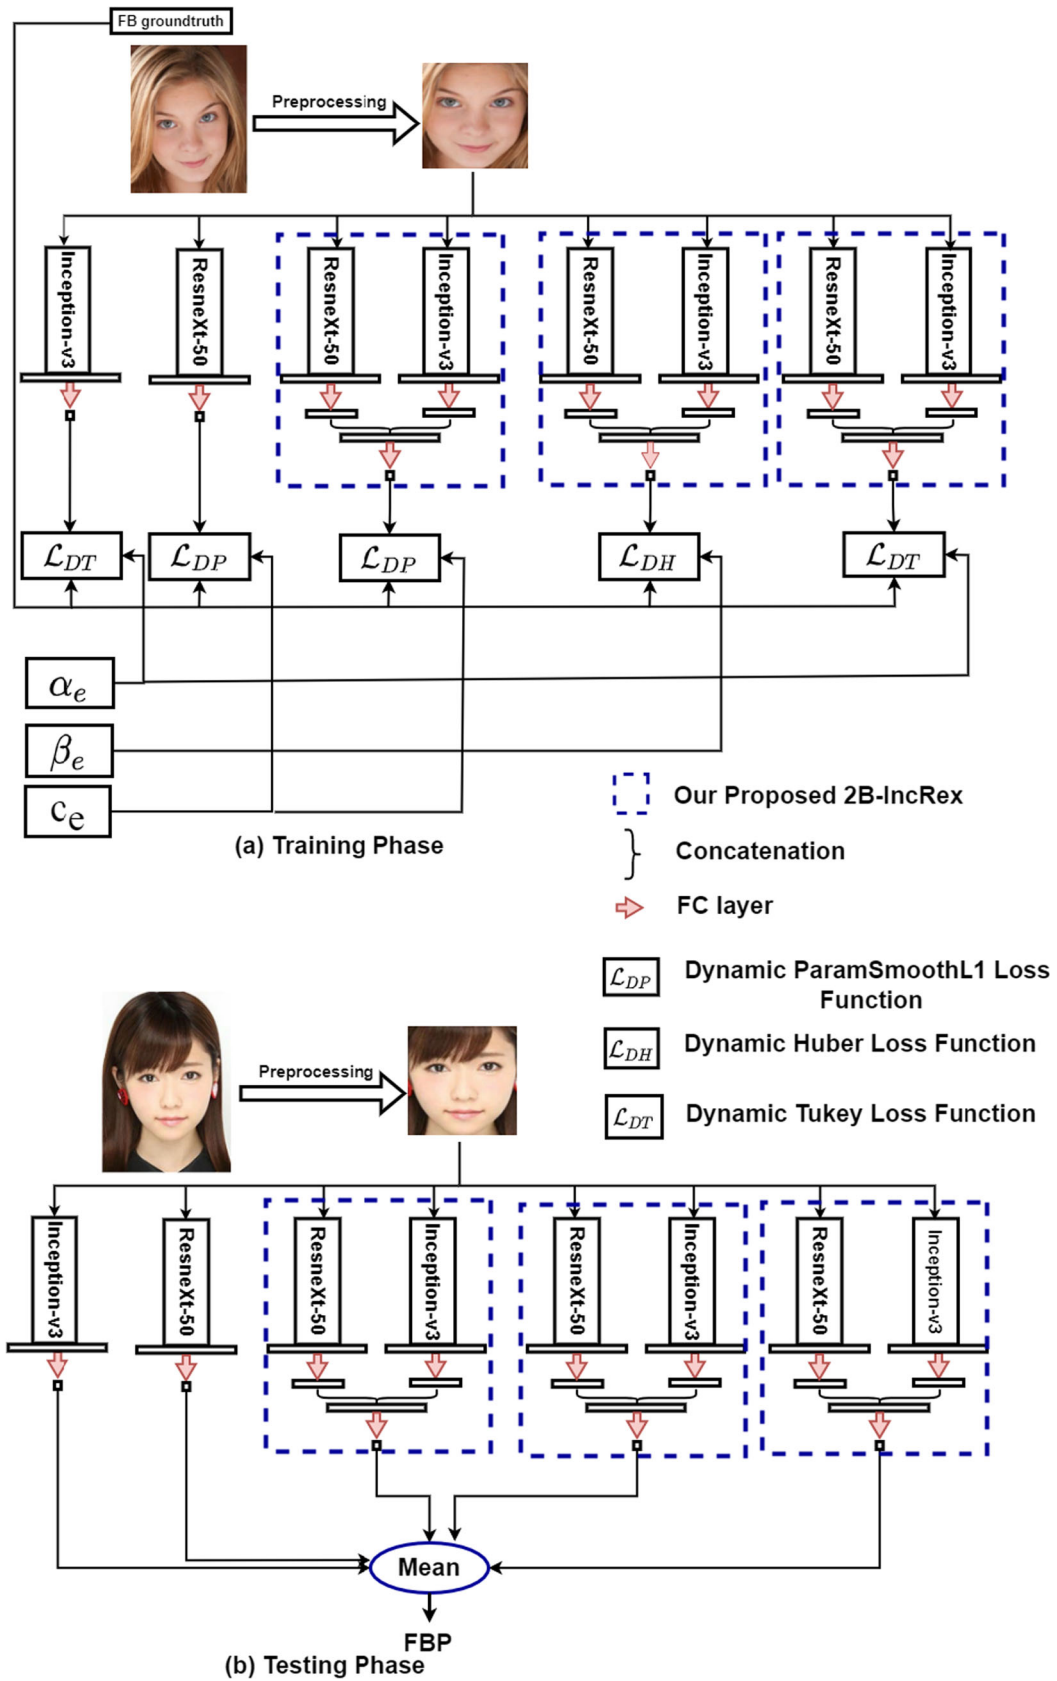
FB groundtruth

Preprocessing

Inception-v3

ResneXt-50

ResneXt-50

Inception-v3

ResneXt-50

Inception-v3

ResneXt-50

Inception-v3

$\mathcal{L}_{DT}$

$\mathcal{L}_{DP}$

$\mathcal{L}_{DP}$

$\mathcal{L}_{DH}$

$\mathcal{L}_{DT}$

$\alpha_e$

$\beta_e$

$c_e$

(a) Training Phase

Our Proposed 2B-IncRex

Concatenation

FC layer

$\mathcal{L}_{DP}$ Dynamic ParamSmoothL1 Loss Function

$\mathcal{L}_{DH}$ Dynamic Huber Loss Function

$\mathcal{L}_{DT}$ Dynamic Tukey Loss Function

Preprocessing

Inception-v3

ResneXt-50

ResneXt-50

Inception-v3

ResneXt-50

Inception-v3

ResneXt-50

Inception-v3

Mean

FBP

(b) Testing Phase